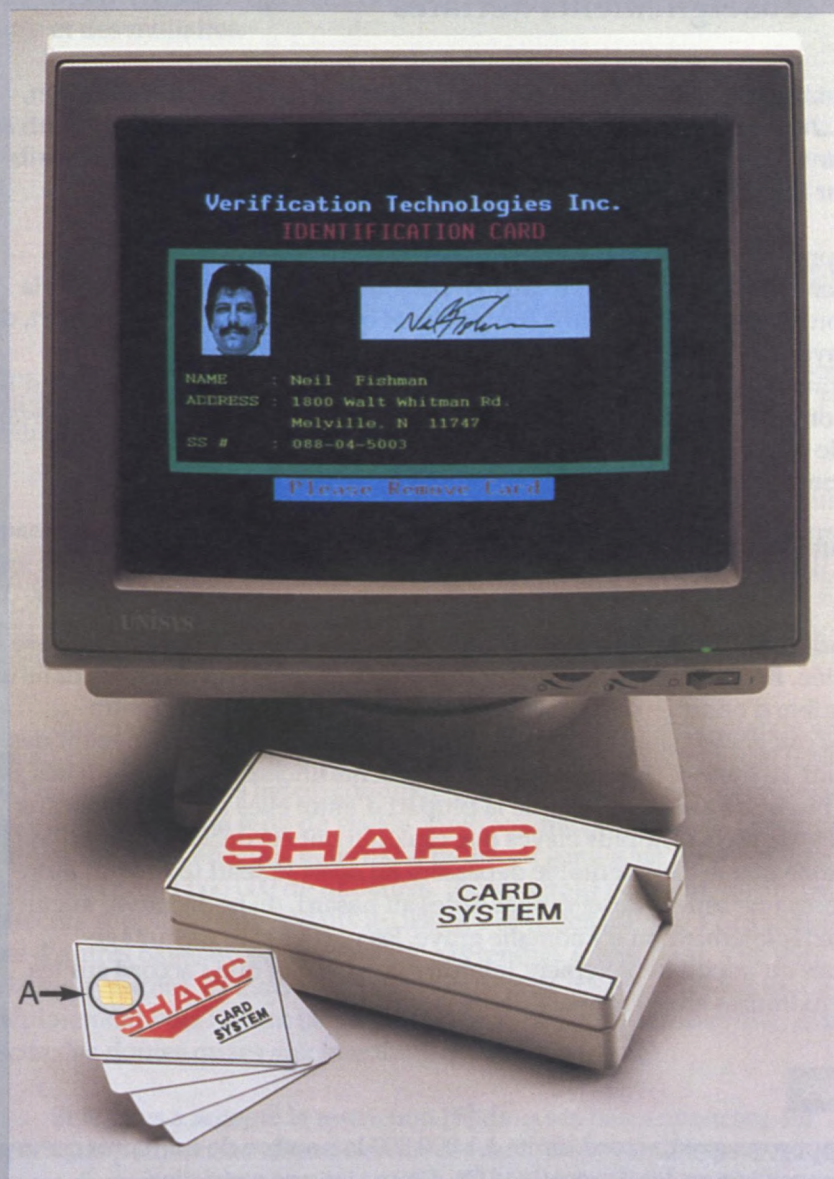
Verification Technologies Inc.
IDENTIFICATION CARD

NAME : Neil Fishman
ADDRESS : 1800 Walt Whitman Rd.
Melville, N 11747
SS # : 088-04-5003

Please Remove Card

UNISYS

SHARC
CARD SYSTEM

A

SHARC
CARD SYSTEM